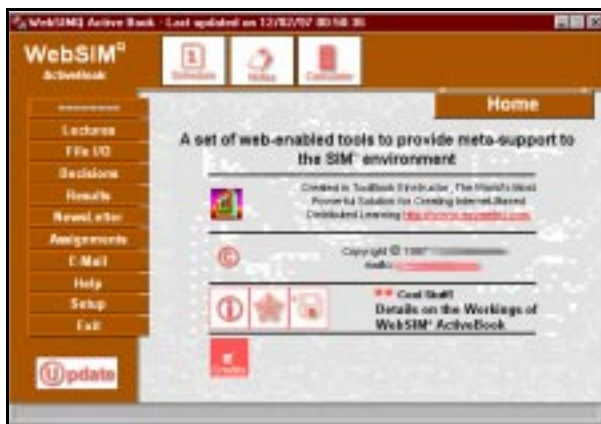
WebSIMQ Active Book - Last updated on 12/02/97 00:50:36

WebSIM®
ActiveBook

Schedule
Notes
Calculator

----------
Lectures
File I/O
Decisions
Results
NewsLetter
Assignments
E-Mail
Help
Setup
Exit

Home

A set of web-enabled tools to provide meta-support to the SIM® environment

Created in ToolBook II Instructor, The World's Most Powerful Solution for Creating Internet-Based Distributed Learning http://www.asymetrix.com

Copyright © 1997 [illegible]
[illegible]

** Cool Stuff!
Details on the Workings of WebSIM® ActiveBook

Credits

Update